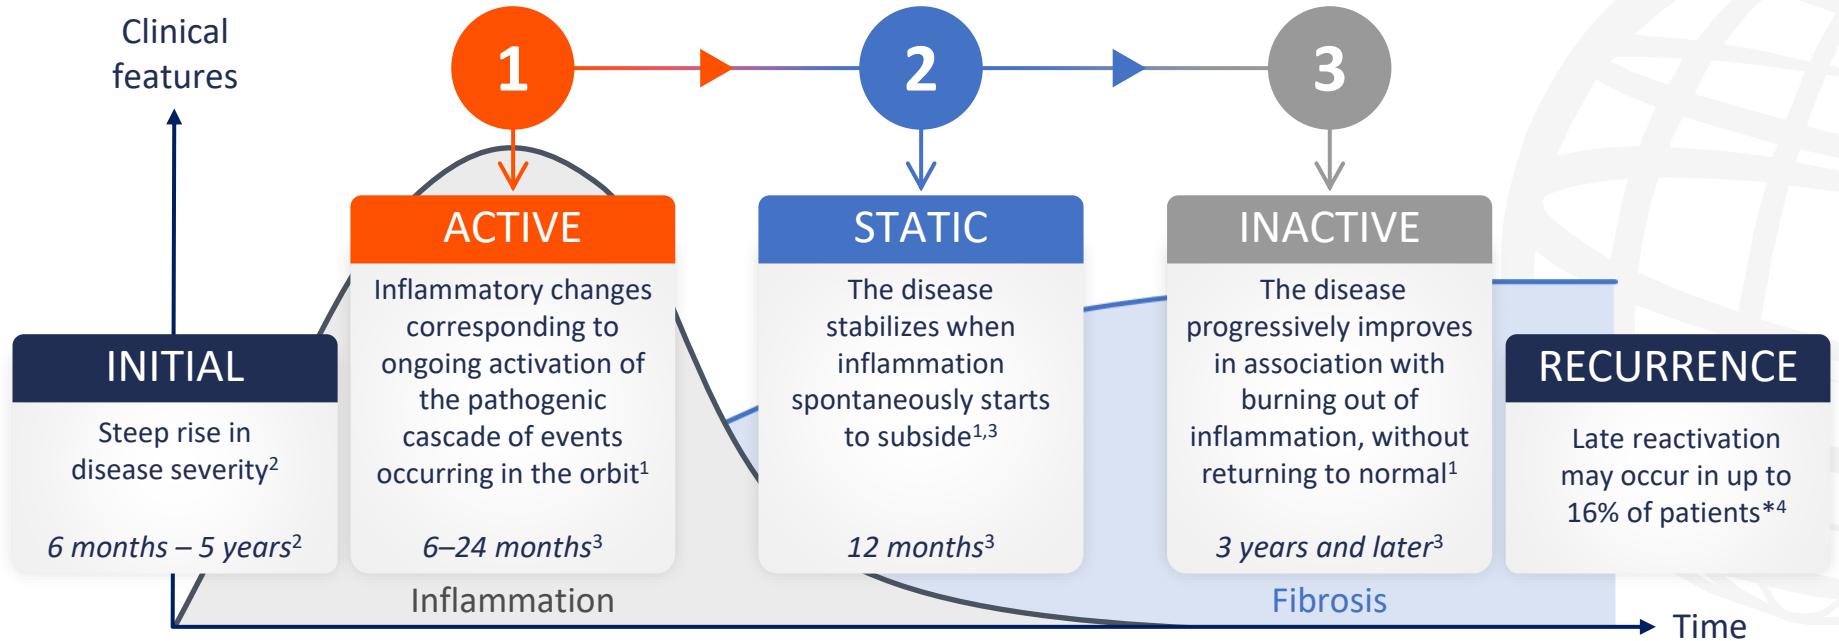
Clinical features

1

2

3

INITIAL

Steep rise in disease severity$^2$

6 months – 5 years$^2$

ACTIVE

Inflammatory changes corresponding to ongoing activation of the pathogenic cascade of events occurring in the orbit$^1$

6–24 months$^3$

STATIC

The disease stabilizes when inflammation spontaneously starts to subside$^{1,3}$

12 months$^3$

INACTIVE

The disease progressively improves in association with burning out of inflammation, without returning to normal$^1$

3 years and later$^3$

RECURRENCE

Late reactivation may occur in up to 16% of patients*$^4$

Inflammation

Fibrosis

Time